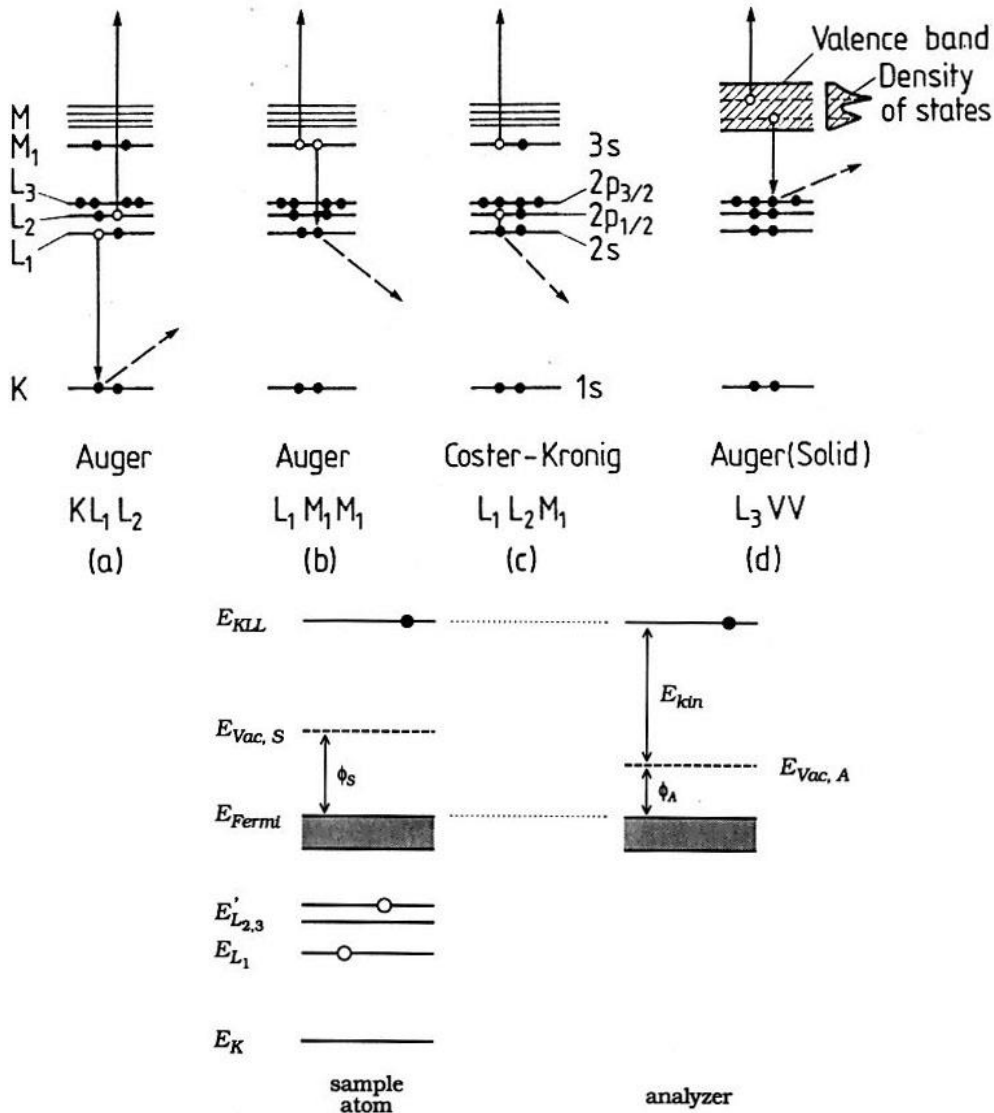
Valence band
Density of states

M
$M_1$
$L_3$
$L_2$
$L_1$
K

3s
$2p_{3/2}$
$2p_{1/2}$
2s
1s

Auger
$KL_1L_2$
(a)

Auger
$L_1M_1M_1$
(b)

Coster-Kronig
$L_1L_2M_1$
(c)

Auger(Solid)
$L_3VV$
(d)

$E_{KLL}$
$E_{kin}$
$E_{Vac, S}$
$\phi_S$
$E_{Vac, A}$
$\phi_A$
$E_{Fermi}$
$E'_{L_{2,3}}$
$E_{L_1}$
$E_K$

sample atom

analyzer